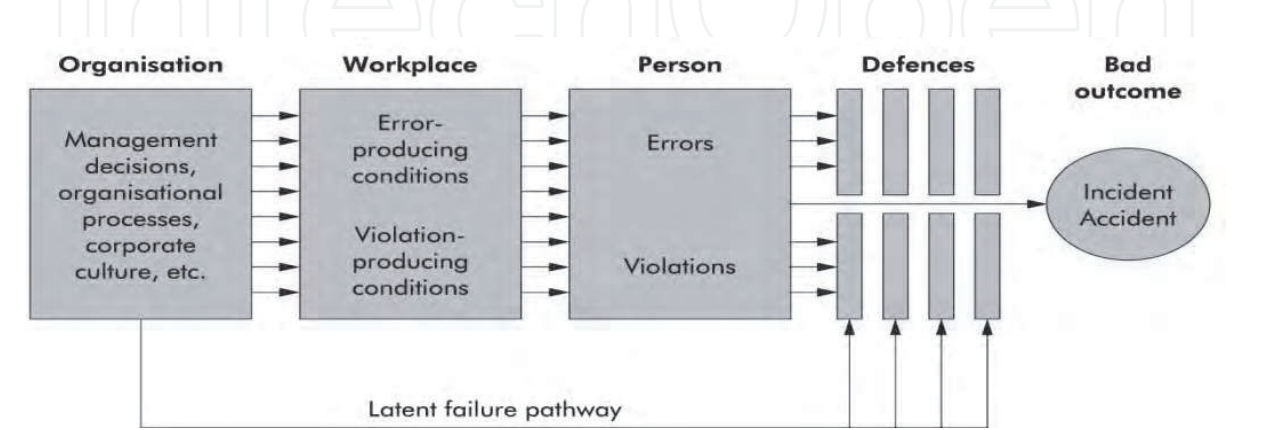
Organisation

Workplace

Person

Defences

Bad outcome

Management decisions, organisational processes, corporate culture, etc.

Error-producing conditions

Violation-producing conditions

Errors

Violations

Incident Accident

Latent failure pathway